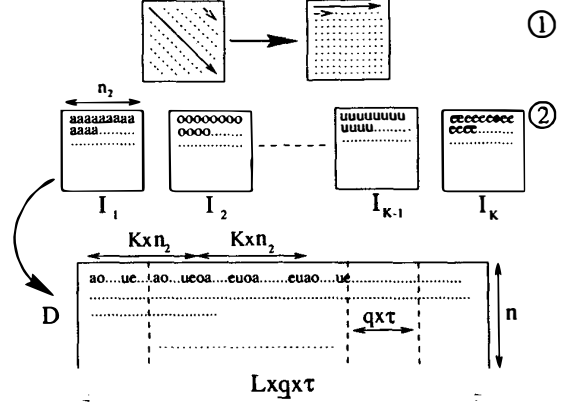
①

$n_2$

aaaaaaaa
aaaa........

oooooooo
oooo........

uuuuuuuu
uuuu........

eeeeeeee
eeee........

②

$I_1$ $I_2$ $I_{K-1}$ $I_K$

$Kxn_2$ $Kxn_2$

ao....ue....ao....ueoa.....euoa.......euao....ue

D

$qx\tau$

n

$Lxqx\tau$